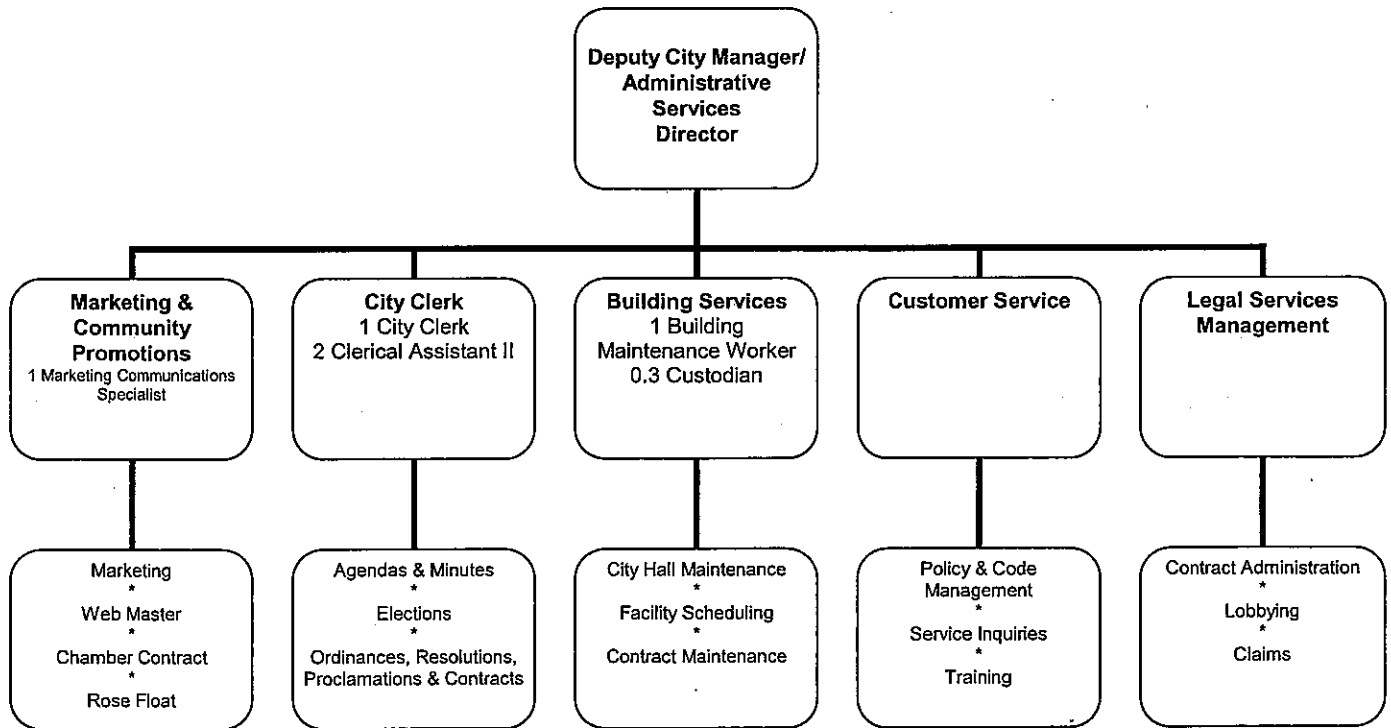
Deputy City Manager/ Administrative Services Director

Marketing & Community Promotions
1 Marketing Communications Specialist

Marketing
*
Web Master
*
Chamber Contract
*
Rose Float

City Clerk
1 City Clerk
2 Clerical Assistant II

Agendas & Minutes
*
Elections
*
Ordinances, Resolutions, Proclamations & Contracts

Building Services
1 Building Maintenance Worker
0.3 Custodian

City Hall Maintenance
*
Facility Scheduling
*
Contract Maintenance

Customer Service

Policy & Code Management
*
Service Inquiries
*
Training

Legal Services Management

Contract Administration
*
Lobbying
*
Claims